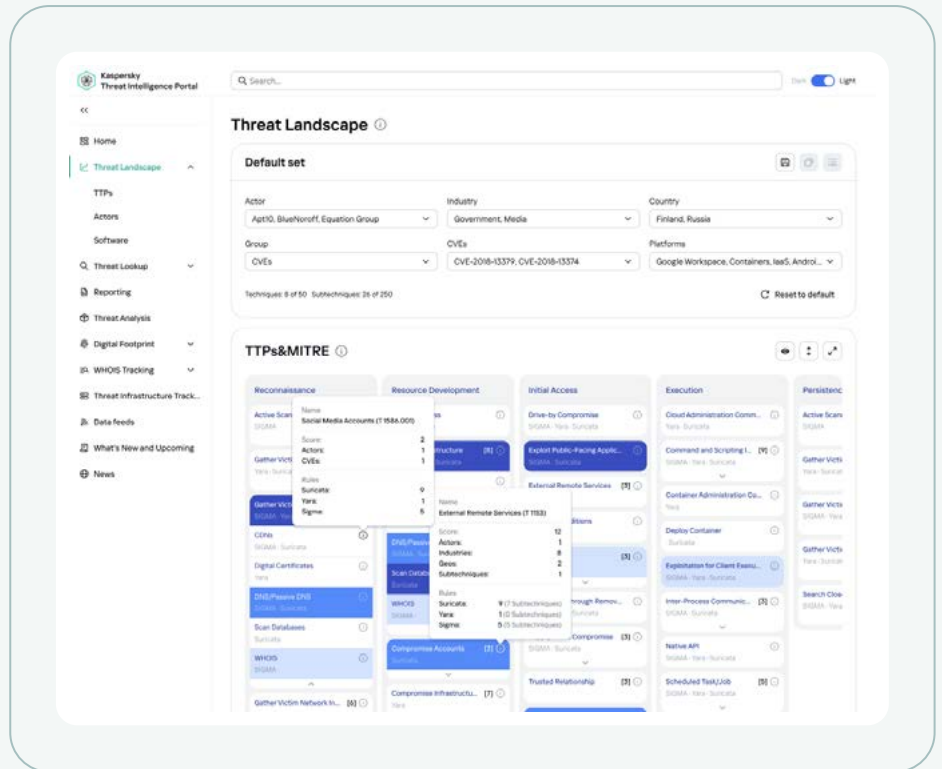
Kaspersky Threat Intelligence Portal

Search...

Dark Light

«

Home

Threat Landscape

TTPs

Actors

Software

Threat Lookup

Reporting

Threat Analysis

Digital Footprint

WHOIS Tracking

Threat Infrastructure Track...

Data feeds

What's New and Upcoming

News

Threat Landscape

Default set

Actor
Apt10, BlueNoroff, Equation Group

Industry
Government, Media

Country
Finland, Russia

Group
CVEs

CVEs
CVE-2018-13379, CVE-2018-13374

Platforms
Google Workspace, Containers, IaaS, Androi...

Techniques: 8 of 50 Subtechniques: 26 of 250

Reset to default

TTPs&MITRE

Reconnaissance

Resource Development

Initial Access

Execution

Persistence

Active Scan
SIGMA

Name
Social Media Accounts (T 1586.001)

Score: 2
Actors: 1
CVEs: 1

Rules
Suricata: 9
Yara: 1
Sigma: 5

Gather Victi
Yara · Suricata

Gather Victi
SIGMA · Suricata

CDNs
SIGMA · Suricata

Digital Certificates
Yara

DNS/Passive DNS
SIGMA · Suricata

Scan Databases
Suricata

WHOIS
SIGMA

Gather Victim Network In... [6]

Structure [8]
Suricata

DNS/Passive
SIGMA

Scan Datab
Suricata

WHOIS

Compromise Accounts [3]
Suricata

Compromise Infrastructu... [7]
Yara

Name
External Remote Services (T 1133)

Score: 12
Actors: 1
Industries: 8
Geos: 2
Subtechniques: 1

Rules
Suricata: 9 (7 Subtechniques)
Yara: 1 (0 Subtechniques)
Sigma: 5 (5 Subtechniques)

Drive-by Compromise
SIGMA · Yara · Suricata

Exploit Public-Facing Applic...
SIGMA · Suricata

External Remote Services [11]

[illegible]itions

[3]

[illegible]rough Remov...

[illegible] Compromise [3]
SIGMA · Suricata

Trusted Relationship [3]

Cloud Administration Comm...
Yara · Suricata

Command and Scripting I... [9]
SIGMA · Yara · Suricata

Container Administration Co...
Suricata

Deploy Container
Suricata

Exploitation for Client Execu...
SIGMA · Yara · Suricata

Inter-Process Communic... [3]
SIGMA · Suricata

Native API
SIGMA · Yara · Suricata

Scheduled Task/Job [5]
SIGMA · Yara · Suricata

Active Scan
SIGMA

Gather Victi
Yara · Suricata

Gather Victi
SIGMA · Yara

Gather Victi
Yara · Suricata

Search Close
SIGMA · Yara